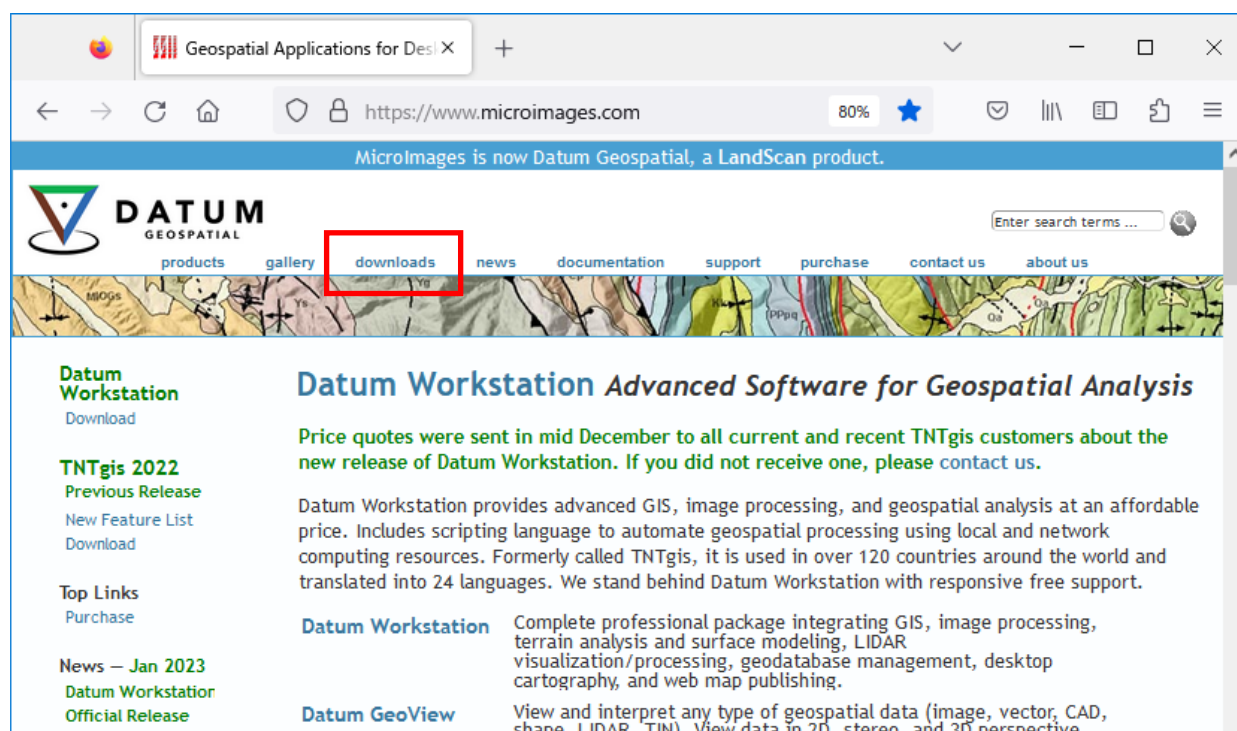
Geospatial Applications for Des ×

https://www.microimages.com 80%

MicroImages is now Datum Geospatial, a LandScan product.

DATUM GEOSPATIAL

Enter search terms ...

products gallery downloads news documentation support purchase contact us about us

Datum Workstation
Download

TNTgis 2022
Previous Release
New Feature List
Download

Top Links
Purchase

News — Jan 2023
Datum Workstation
Official Release

Datum Workstation Advanced Software for Geospatial Analysis

Price quotes were sent in mid December to all current and recent TNTgis customers about the new release of Datum Workstation. If you did not receive one, please contact us.

Datum Workstation provides advanced GIS, image processing, and geospatial analysis at an affordable price. Includes scripting language to automate geospatial processing using local and network computing resources. Formerly called TNTgis, it is used in over 120 countries around the world and translated into 24 languages. We stand behind Datum Workstation with responsive free support.

Datum Workstation Complete professional package integrating GIS, image processing, terrain analysis and surface modeling, LIDAR visualization/processing, geodatabase management, desktop cartography, and web map publishing.

Datum GeoView View and interpret any type of geospatial data (image, vector, CAD, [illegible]